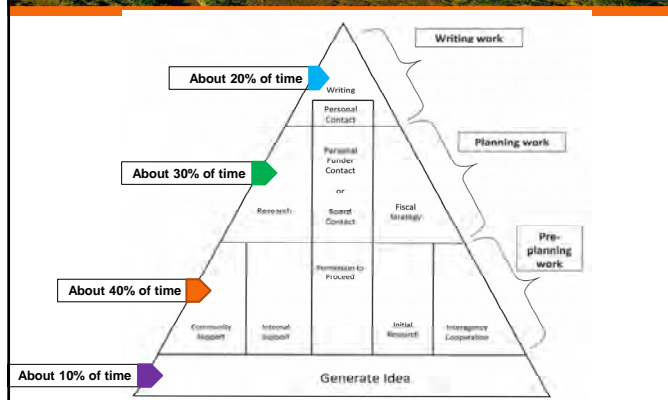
Writing work

About 20% of time

Writing

Personal Contact

Planning work

About 30% of time

Personal Funder Contact

or

Board Contact

Research

Fiscal Strategy

Pre-planning work

Permission to Proceed

About 40% of time

Community Support

Internal Support

Initial Research

Interagency Cooperation

About 10% of time

Generate Idea